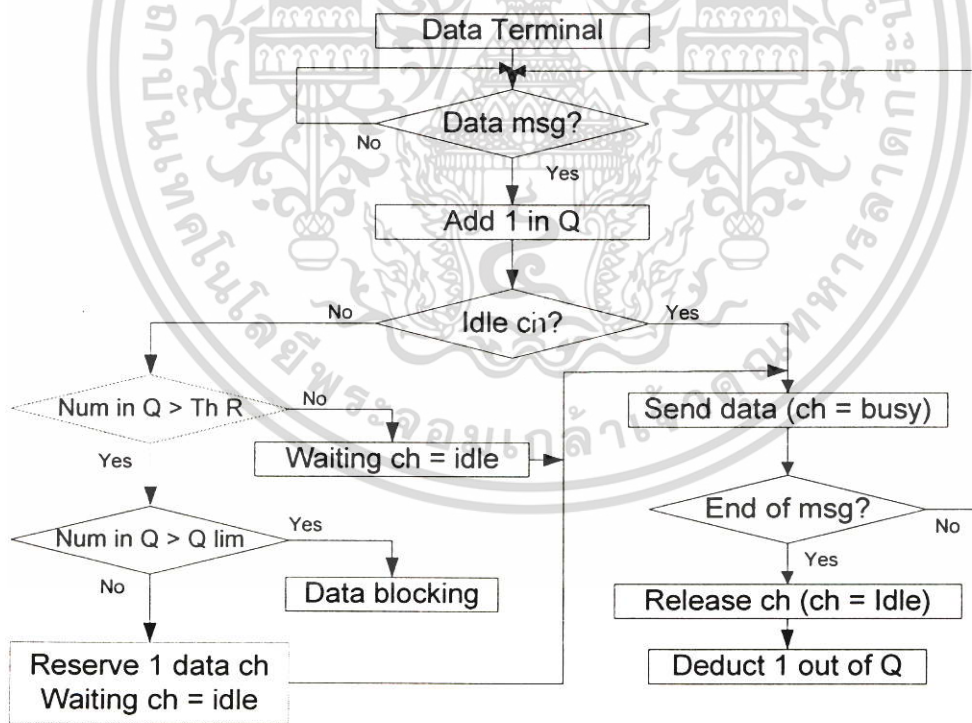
Data Terminal

Data msg?

No

Yes

Add 1 in Q

Idle ch?

No

Yes

Num in Q > Th R

No

Waiting ch = idle

Yes

Send data (ch = busy)

End of msg?

No

Num in Q > Q lim

Yes

Data blocking

No

Yes

Release ch (ch = Idle)

Reserve 1 data ch
Waiting ch = idle

Deduct 1 out of Q